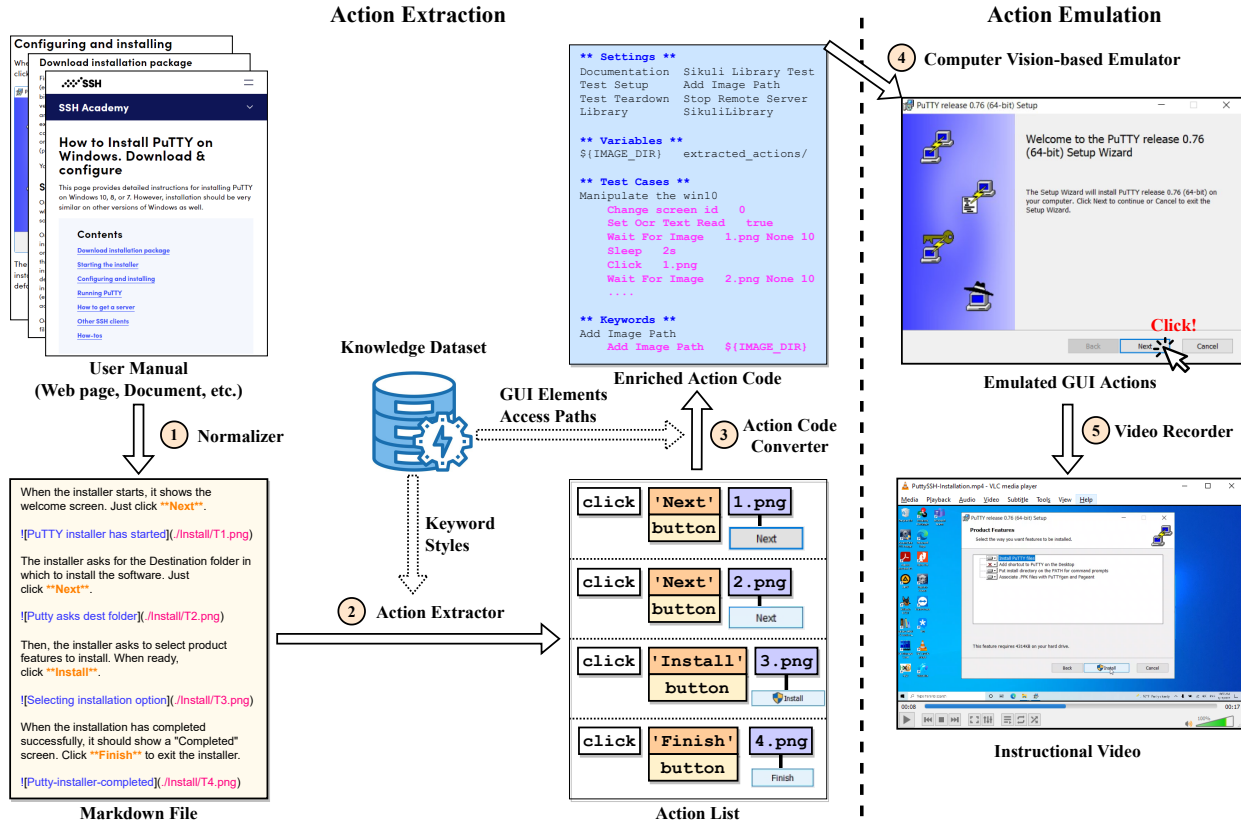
Action Extraction

Action Emulation

Configuring and installing

Download installation package

SSH

SSH Academy

How to Install PuTTY on Windows. Download & configure

This page provides detailed instructions for installing PuTTY on Windows 10, 8, or 7. However, installation should be very similar on other versions of Windows as well.

Contents

Download installation package

Starting the installer

Configuring and installing

Running PuTTY

How to get a server

Other SSH clients

How-tos

User Manual
(Web page, Document, etc.)

1 Normalizer

When the installer starts, it shows the welcome screen. Just click **Next**.

![PuTTY installer has started](./Install/T1.png)

The installer asks for the Destination folder in which to install the software. Just click **Next**.

![Putty asks dest folder](./Install/T2.png)

Then, the installer asks to select product features to install. When ready, click **Install**.

![Selecting installation option](./Install/T3.png)

When the installation has completed successfully, it should show a "Completed" screen. Click **Finish** to exit the installer.

![Putty-installer-completed](./Install/T4.png)

Markdown File

Knowledge Dataset

GUI Elements Access Paths

Keyword Styles

2 Action Extractor

** Settings **
Documentation Sikuli Library Test
Test Setup Add Image Path
Test Teardown Stop Remote Server
Library SikuliLibrary

** Variables **
${IMAGE_DIR} extracted_actions/

** Test Cases **
Manipulate the win10
Change screen id 0
Set Ocr Text Read true
Wait For Image 1.png None 10
Sleep 2s
Click 1.png
Wait For Image 2.png None 10
....

** Keywords **
Add Image Path
Add Image Path ${IMAGE_DIR}

Enriched Action Code

3 Action Code Converter

| click | 'Next' button | 1.png Next |
| click | 'Next' button | 2.png Next |
| click | 'Install' button | 3.png Install |
| click | 'Finish' button | 4.png Finish |

Action List

4 Computer Vision-based Emulator

PuTTY release 0.76 (64-bit) Setup

Welcome to the PuTTY release 0.76 (64-bit) Setup Wizard

The Setup Wizard will install PuTTY release 0.76 (64-bit) on your computer. Click Next to continue or Cancel to exit the Setup Wizard.

Click!

Back Next Cancel

Emulated GUI Actions

5 Video Recorder

PuttySSH-Installation.mp4 - VLC media player

Media Playback Audio Video Subtitle Tools View Help

PuTTY release 0.76 (64-bit) Setup

Product Features

Select the way you want features to be installed.

This feature requires 4314KB on your hard drive.

Back Install Cancel

00:08 00:17

Instructional Video